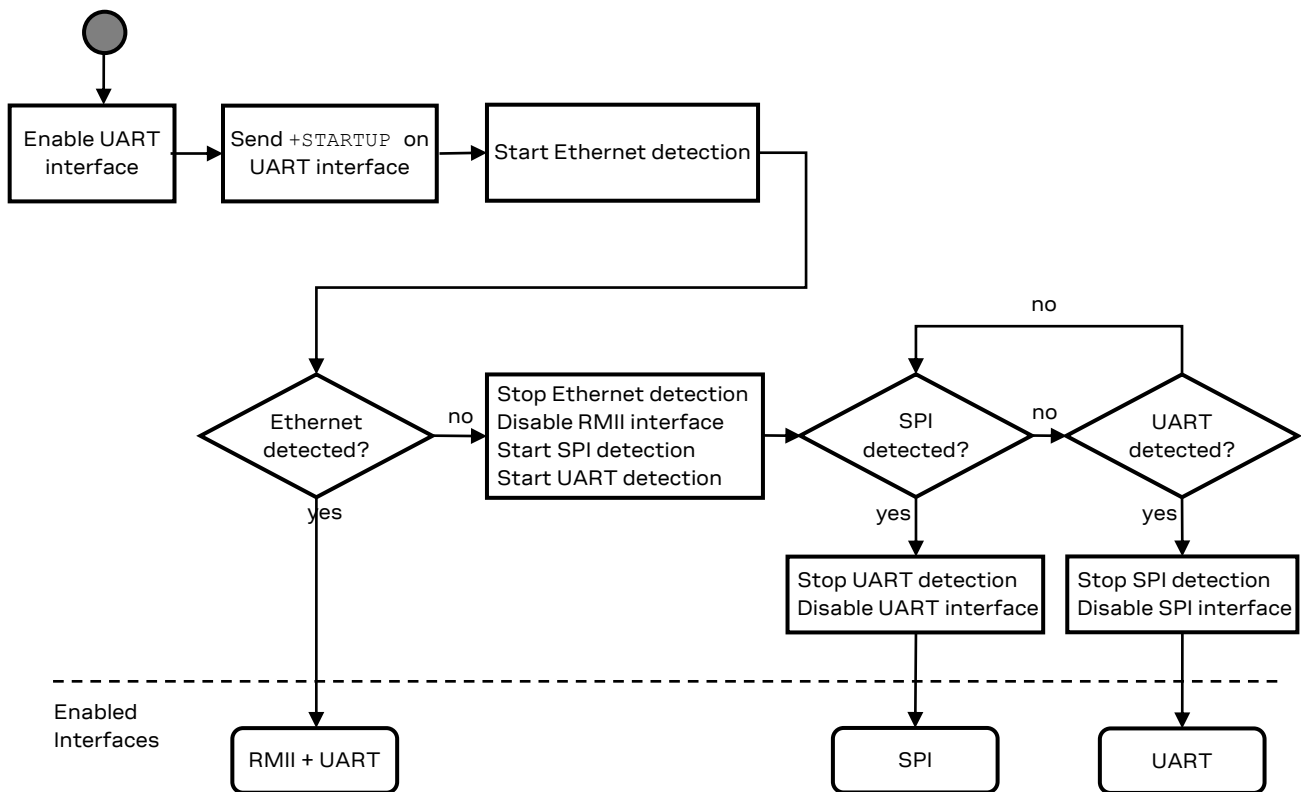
Enable UART interface

Send +STARTUP on UART interface

Start Ethernet detection

Ethernet detected?

no

yes

Stop Ethernet detection
Disable RMII interface
Start SPI detection
Start UART detection

no

SPI detected?

no

UART detected?

yes

yes

Stop UART detection
Disable UART interface

Stop SPI detection
Disable SPI interface

Enabled Interfaces

RMII + UART

SPI

UART